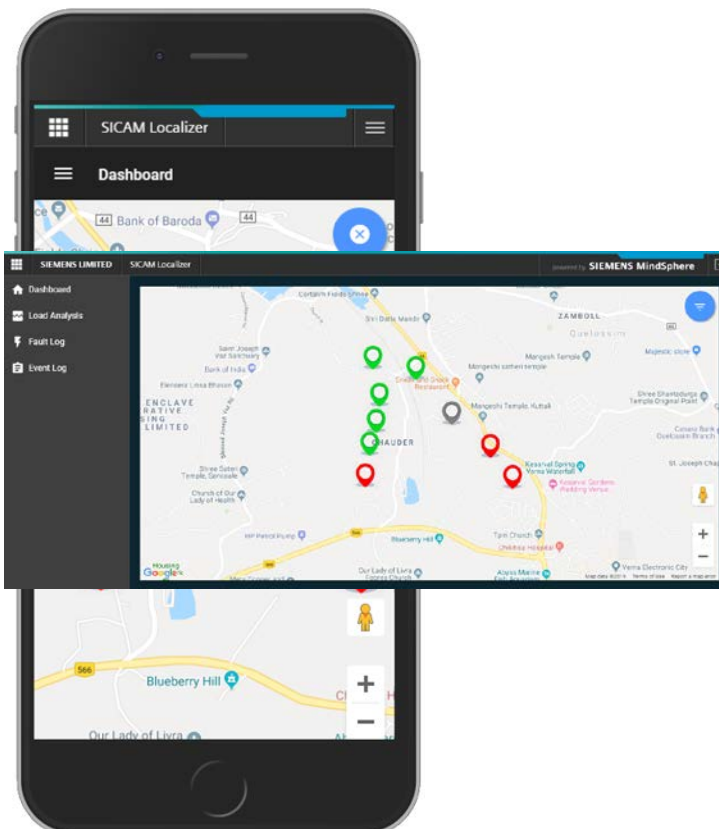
SICAM Localizer

Dashboard

44 Bank of Baroda 44

SIEMENS LIMITED SICAM Localizer

powered by SIEMENS MindSphere

Dashboard

Load Analysis

Fault Log

Event Log

Shri Datta Mandir

ZAMBOLL

Saint Joseph Vaz Sanctuary

Bank of India

Mangesh Temple

Majestic store

Mangeshi Temple, Kutali

ENCLAVE RATIVE SING LIMITED

CHAUDER

Shree Shantadurga Temple Original Point

St. Joseph Chap

Kesarval Spring Verna Waterfall

Church of Our Lady of Health

HP Petrol Pump

566

Blueberry Hill

Tpm Church

Our Lady of Livra

Verna Electronic City

Google

Map data ©2019 Terms of Use Report a map error

566

Blueberry Hill

Our Lady of Livra